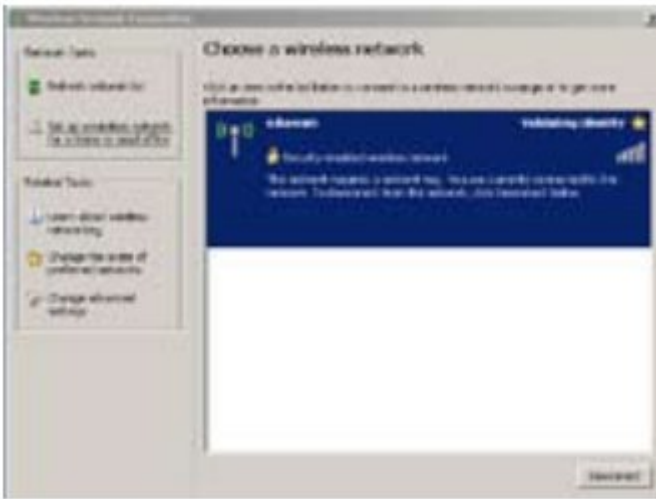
Wireless Network Connection

Network Tasks

Refresh network list

Set up a wireless network for a home or small office

Related Tasks

Learn about wireless networking

Change the order of preferred networks

Change advanced settings

Choose a wireless network

Click an item in the list below to connect to a wireless network in range or to get more information.

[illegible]

Validating identity

Security-enabled wireless network

This network requires a network key. You are currently connected to this network. To disconnect from this network, click Disconnect below.

Disconnect